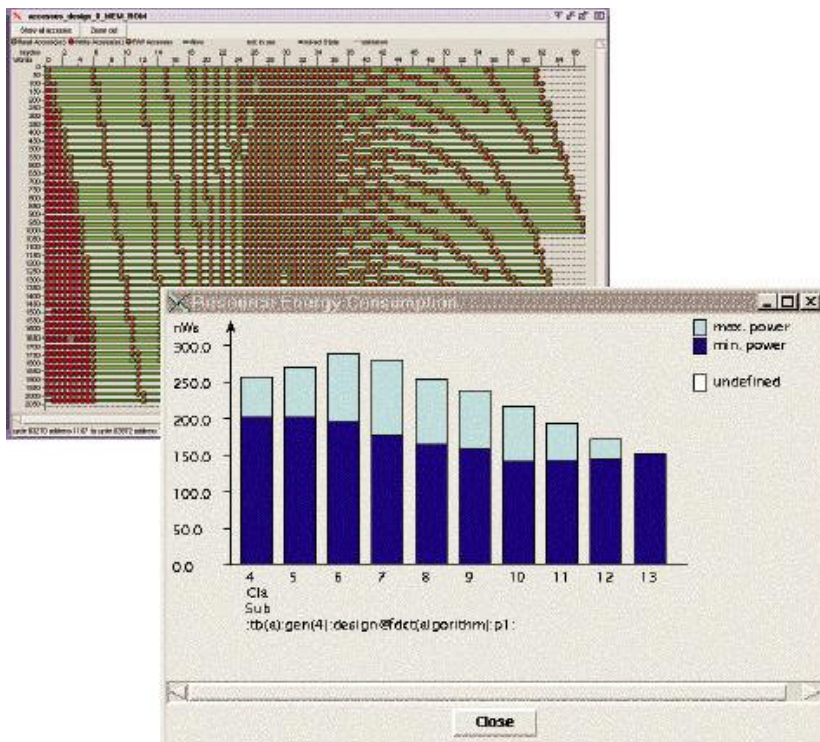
accesses_design_0_MEM_ROM

Show all accesses

Zoom out

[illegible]

nWs

300.0

250.0

200.0

150.0

100.0

50.0

0.0

max. power

min. power

undefined

4 5 6 7 8 9 10 11 12 13

Cls

Sub

:tb(a):gen(4):design@fdct(algorithm):p1:

Close